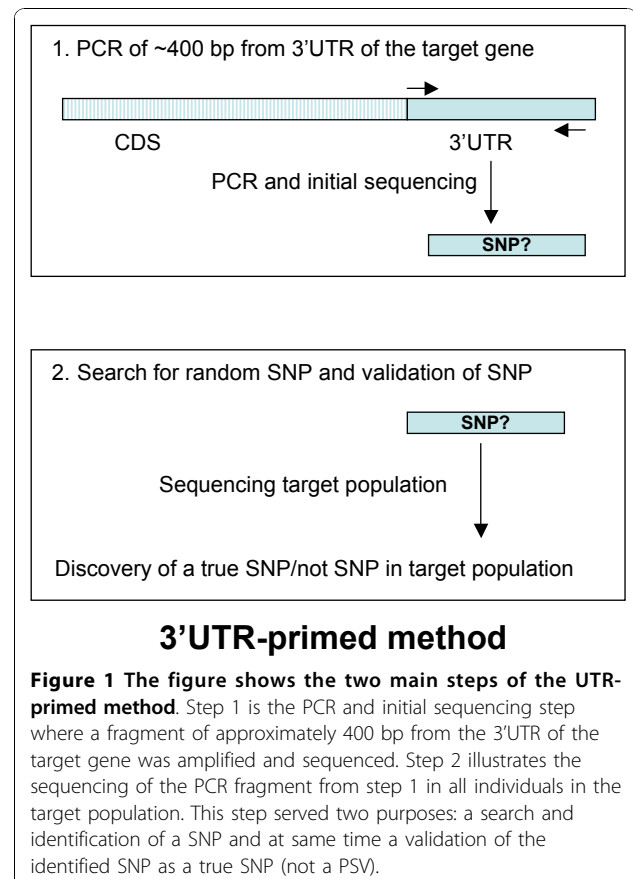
1. PCR of ~400 bp from 3'UTR of the target gene

CDS

3'UTR

PCR and initial sequencing

SNP?

2. Search for random SNP and validation of SNP

SNP?

Sequencing target population

Discovery of a true SNP/not SNP in target population

3'UTR-primed method

**Figure 1 The figure shows the two main steps of the UTR-primed method**. Step 1 is the PCR and initial sequencing step where a fragment of approximately 400 bp from the 3'UTR of the target gene was amplified and sequenced. Step 2 illustrates the sequencing of the PCR fragment from step 1 in all individuals in the target population. This step served two purposes: a search and identification of a SNP and at same time a validation of the identified SNP as a true SNP (not a PSV).